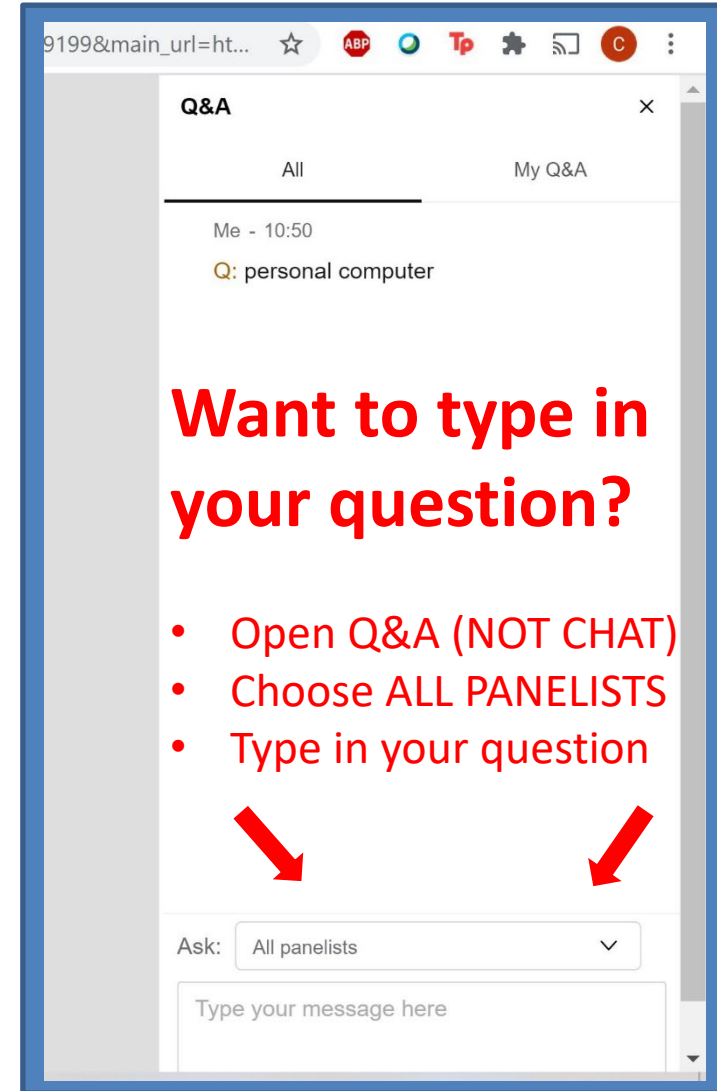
9199&main_url=ht...

ABP

Tp

C

Q&A

×

All

My Q&A

Me - 10:50

Q: personal computer

Want to type in your question?

- Open Q&A (NOT CHAT)
- Choose ALL PANELISTS
- Type in your question

Ask: All panelists

Type your message here